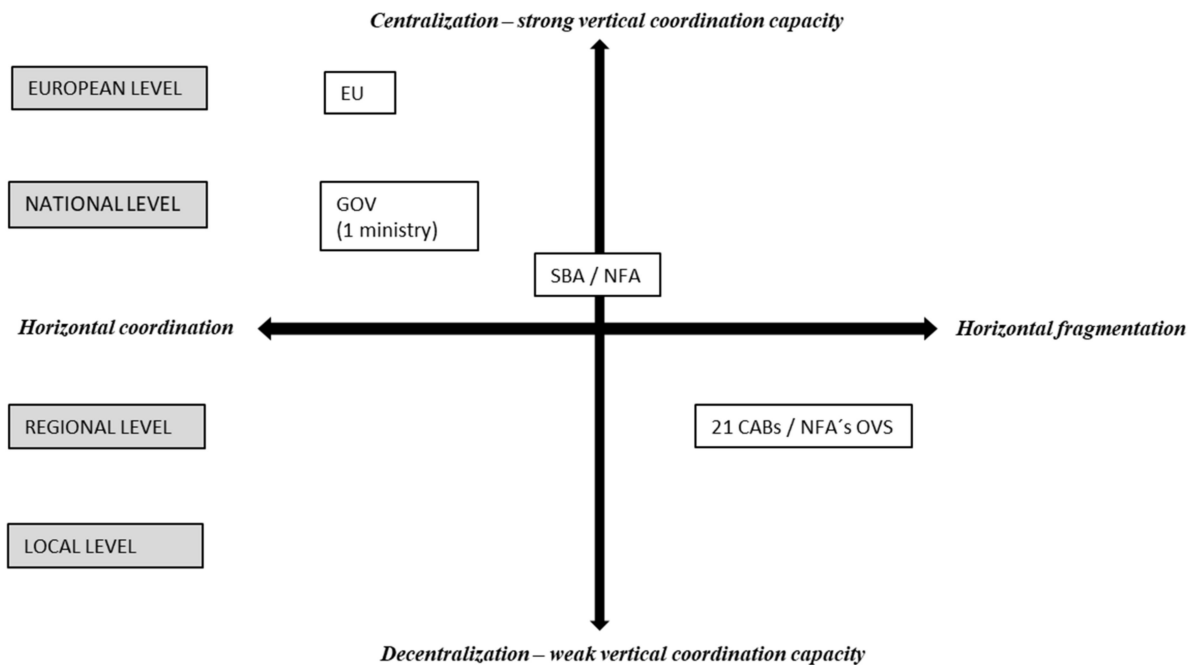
Centralization – strong vertical coordination capacity

EUROPEAN LEVEL

EU

NATIONAL LEVEL

GOV
(1 ministry)

SBA / NFA

Horizontal coordination

Horizontal fragmentation

REGIONAL LEVEL

21 CABs / NFA´s OVS

LOCAL LEVEL

Decentralization – weak vertical coordination capacity